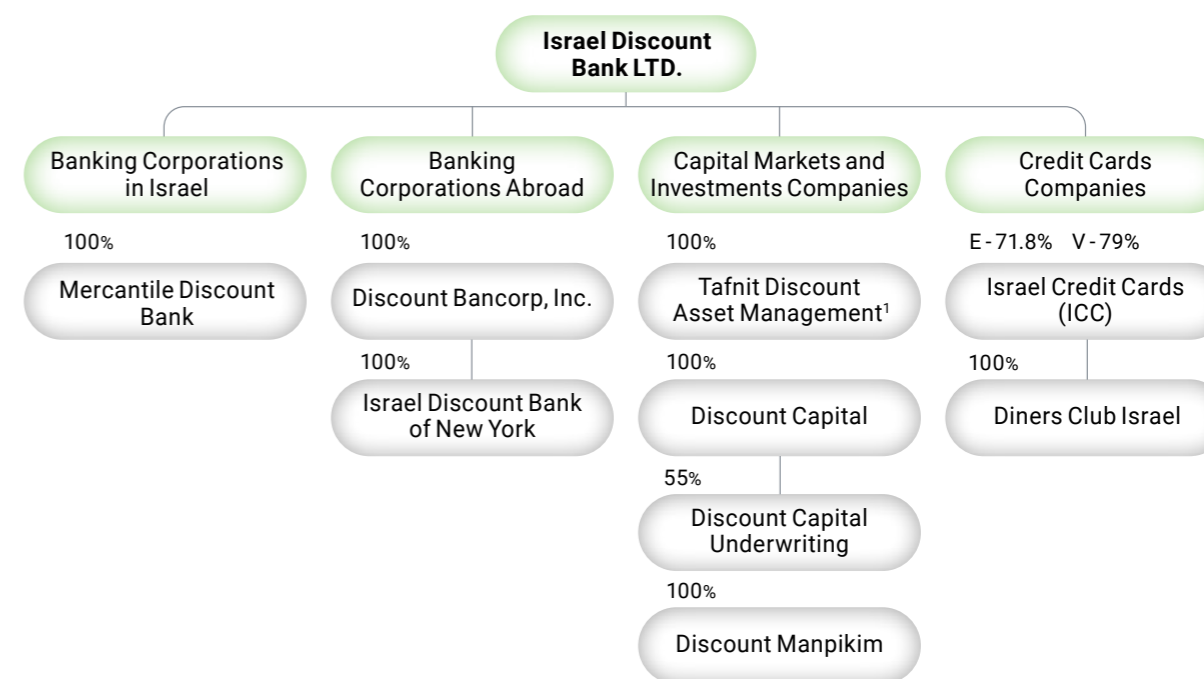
Israel Discount Bank LTD.

Banking Corporations in Israel

100%

Mercantile Discount Bank

Banking Corporations Abroad

100%

Discount Bancorp, Inc.

100%

Israel Discount Bank of New York

Capital Markets and Investments Companies

100%

Tafnit Discount Asset Management$^1$

100%

Discount Capital

55%

Discount Capital Underwriting

100%

Discount Manpikim

Credit Cards Companies

E - 71.8% V - 79%

Israel Credit Cards (ICC)

100%

Diners Club Israel